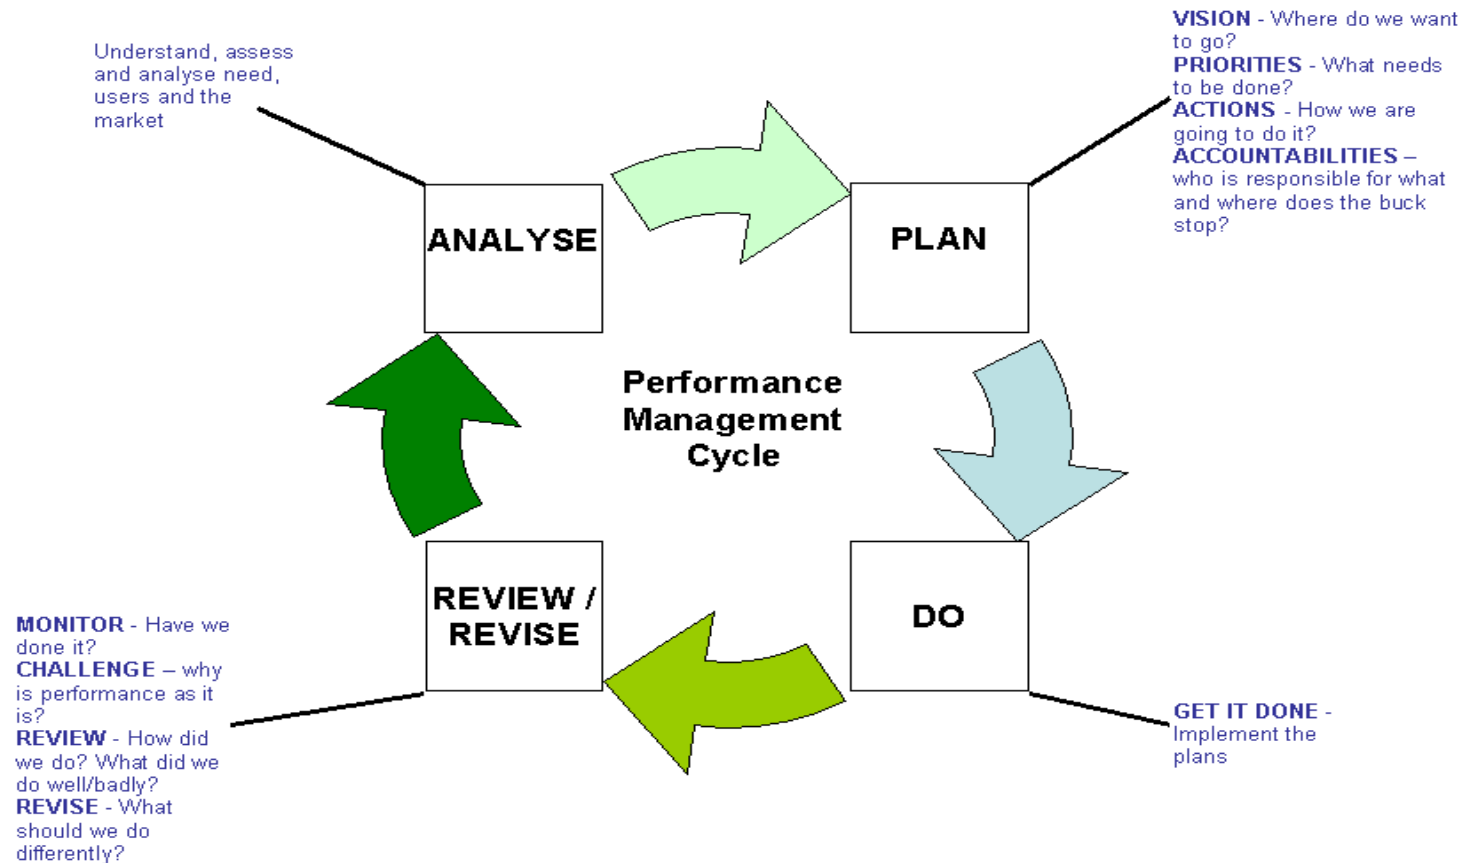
Understand, assess and analyse need, users and the market

VISION - Where do we want to go?
PRIORITIES - What needs to be done?
ACTIONS - How we are going to do it?
ACCOUNTABILITIES – who is responsible for what and where does the buck stop?

ANALYSE

PLAN

Performance Management Cycle

REVIEW / REVISE

DO

MONITOR - Have we done it?
CHALLENGE – why is performance as it is?
REVIEW - How did we do? What did we do well/badly?
REVISE - What should we do differently?

GET IT DONE - Implement the plans